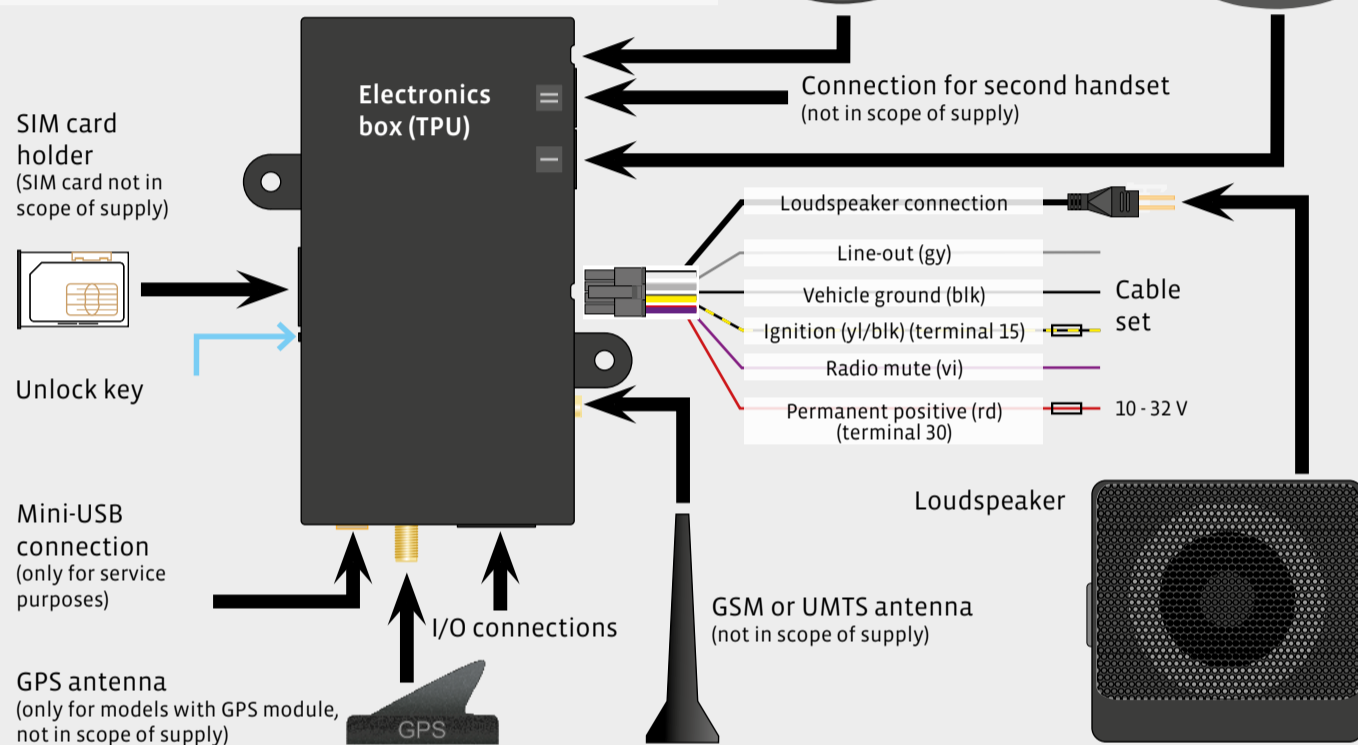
Electronics box (TPU)

Connection for second handset
(not in scope of supply)

SIM card holder
(SIM card not in scope of supply)

Unlock key

Loudspeaker connection

Line-out (gy)

Vehicle ground (blk)

Cable set

Ignition (yl/blk) (terminal 15)

Radio mute (vi)

Permanent positive (rd) (terminal 30)

10 - 32 V

Loudspeaker

Mini-USB connection
(only for service purposes)

I/O connections

GSM or UMTS antenna
(not in scope of supply)

GPS antenna
(only for models with GPS module, not in scope of supply)

GPS